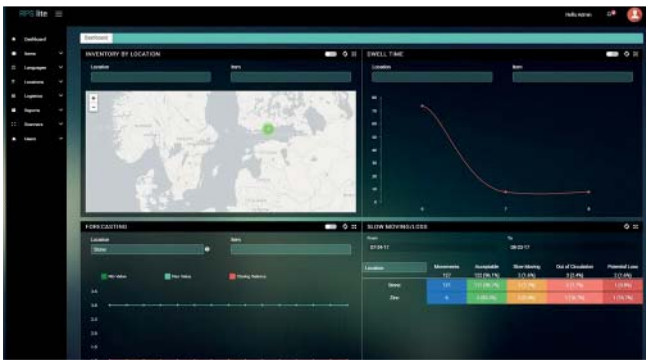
RFS lite ☰

Hello Admin

Dashboard
Items
Languages
Locations
Logistics
Reports
Overviews
Users

Dashboard

INVENTORY BY LOCATION

Location
Item

DWELL TIME

Location
Item

80
70
60
50
40
30
20
10
0

0
7
8

FORECASTING

Location
Stone
Item

Min Value
Max Value
Closing Balance

3.0
2.6
2.4
2.2
2.0
1.8

SLOW MOVING/LOSS

From
07-09-17
To
08-03-17

| Location | Movements | Acceptable | Slow Moving | Out of Circulation | Potential Loss |
|---|---|---|---|---|---|
| | 127 | 122 (96.1%) | 2 (1.6%) | 3 (2.4%) | 2 (1.6%) |
| Stone | 121 | 117 (96.7%) | 2 (1.7%) | 2 (1.7%) | 1 (0.8%) |
| Zinc | 6 | 5 (83.3%) | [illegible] | 1 (16.7%) | 1 (16.7%) |